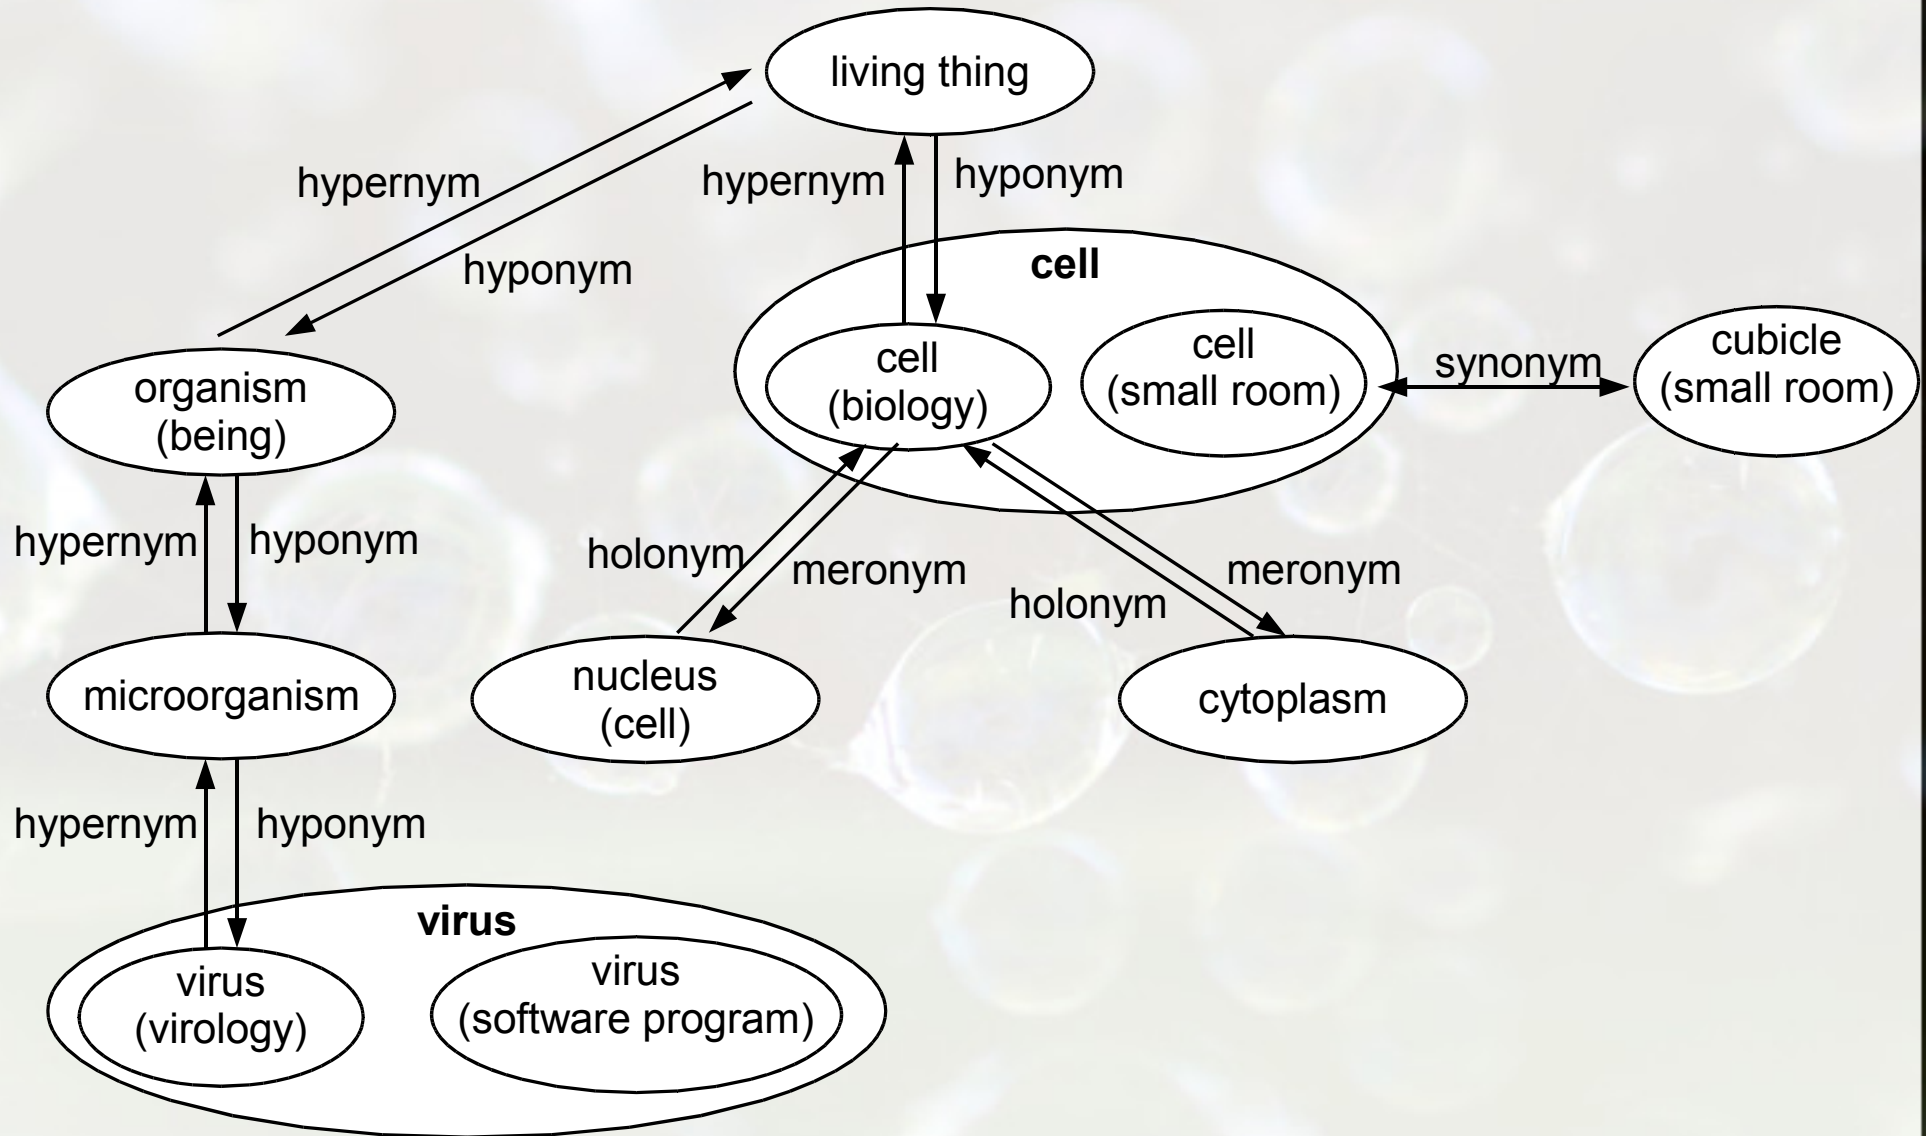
living thing

hypernym

hyponym

hypernym

hyponym

cell

cell
(biology)

cell
(small room)

synonym

cubicle
(small room)

organism
(being)

hypernym

hyponym

holonym

meronym

holonym

meronym

microorganism

nucleus
(cell)

cytoplasm

hypernym

hyponym

virus

virus
(virology)

virus
(software program)